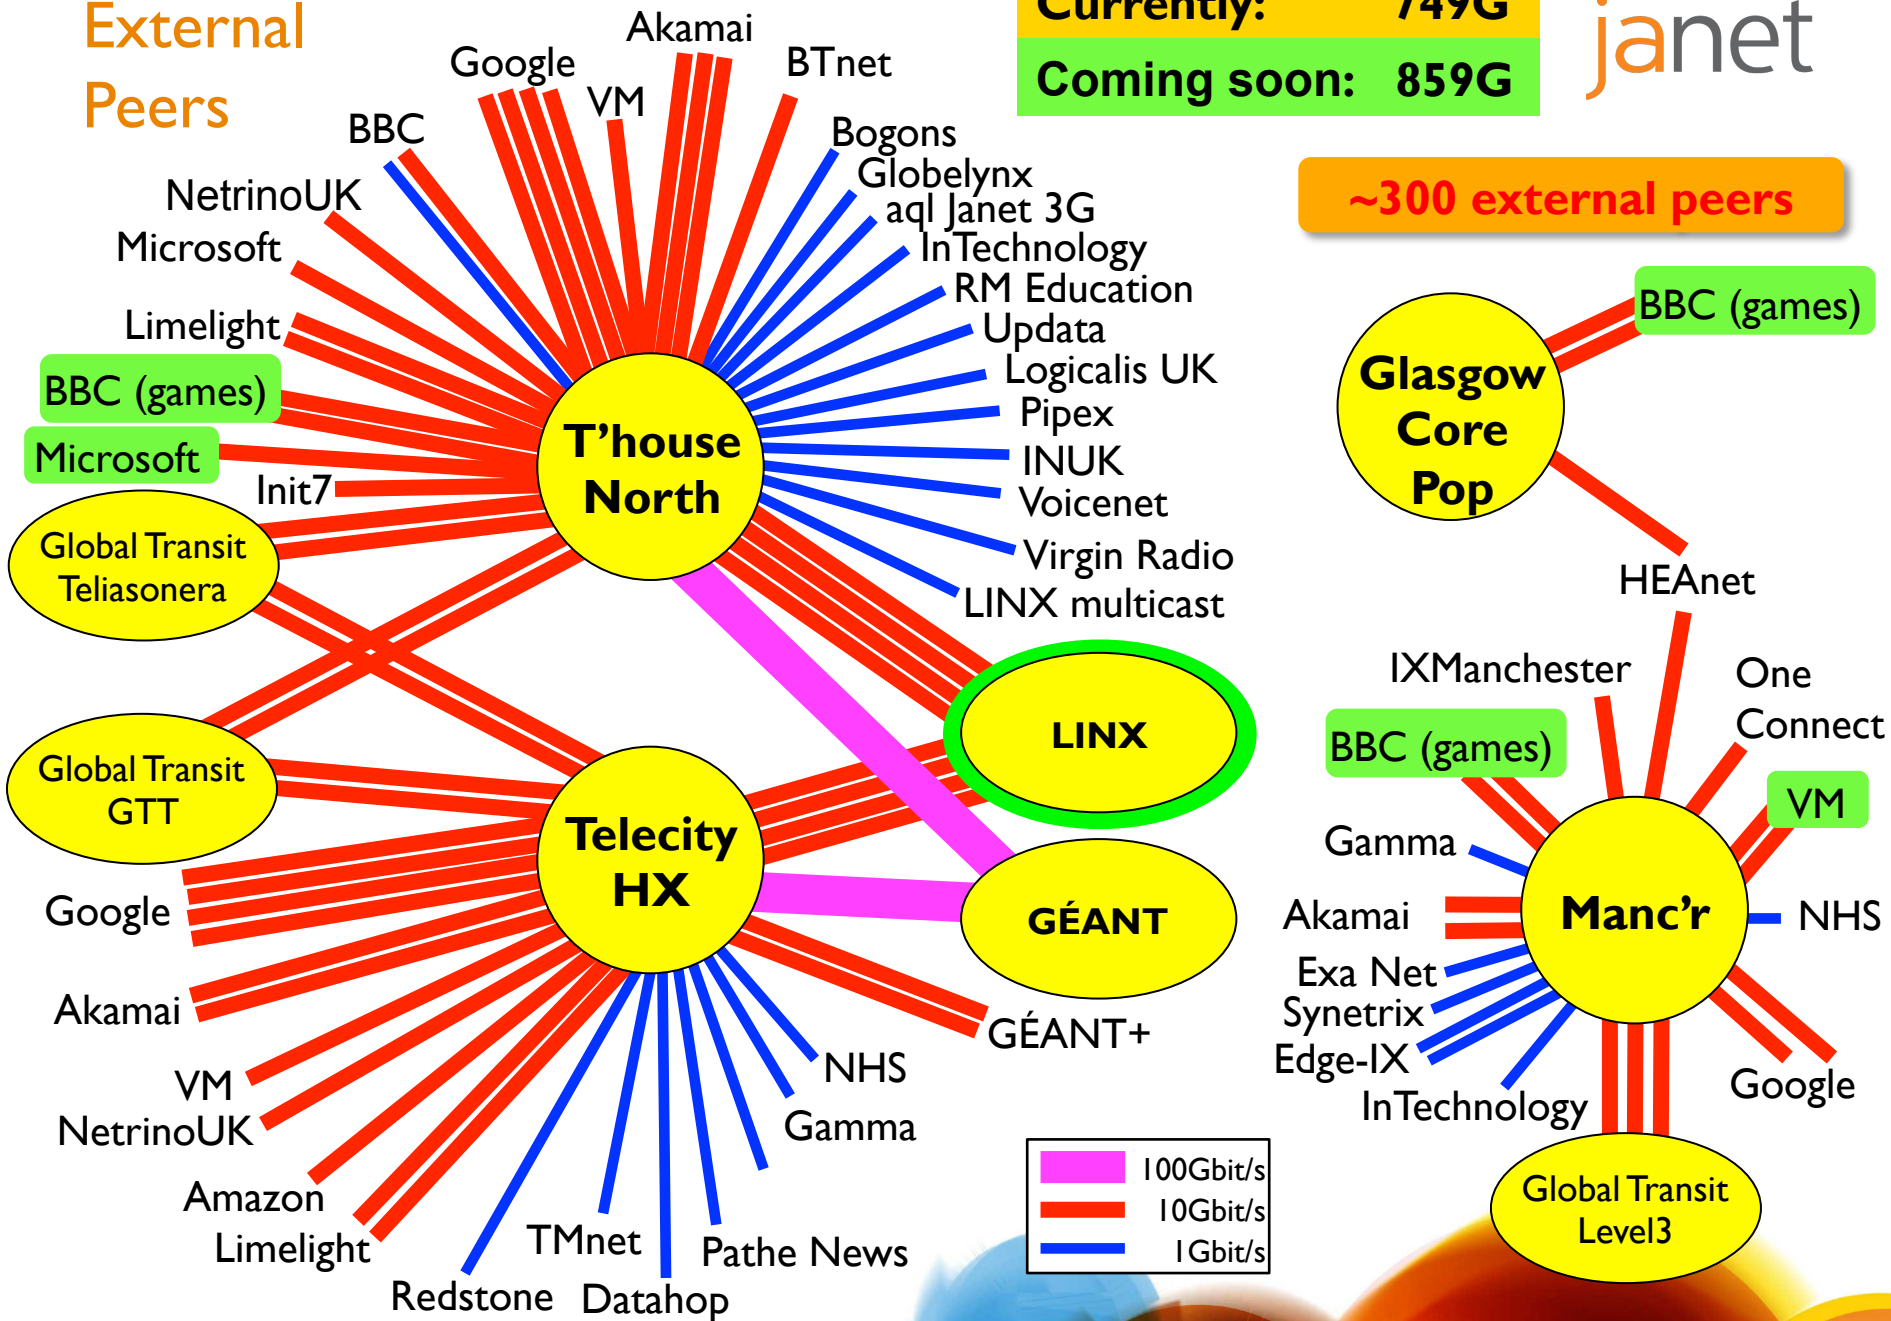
External Peers

Currently: 749G

Coming soon: 859G

janet

~300 external peers

Akamai
Google
VM
BTnet
BBC
Bogons
Globelynx
aql Janet 3G
InTechnology
RM Education
Updata
Logicalis UK
Pipex
INUK
Voicenet
Virgin Radio
LINX multicast
NetrinoUK
Microsoft
Limelight
BBC (games)
Microsoft
Init7

T'house North

Global Transit Teliasonera

Global Transit GTT

LINX

Telecity HX

GÉANT

GÉANT+

Google
Akamai
VM
NetrinoUK
Amazon
Limelight
Redstone
TMnet
Datahop
Pathe News
Gamma
NHS

Glasgow Core Pop

BBC (games)

HEAnet

IXManchester
One Connect
BBC (games)
VM
Gamma
Akamai

Manc'r

NHS
Exa Net
Synetrix
Edge-IX
InTechnology
Google

Global Transit Level3

100Gbit/s
10Gbit/s
1Gbit/s